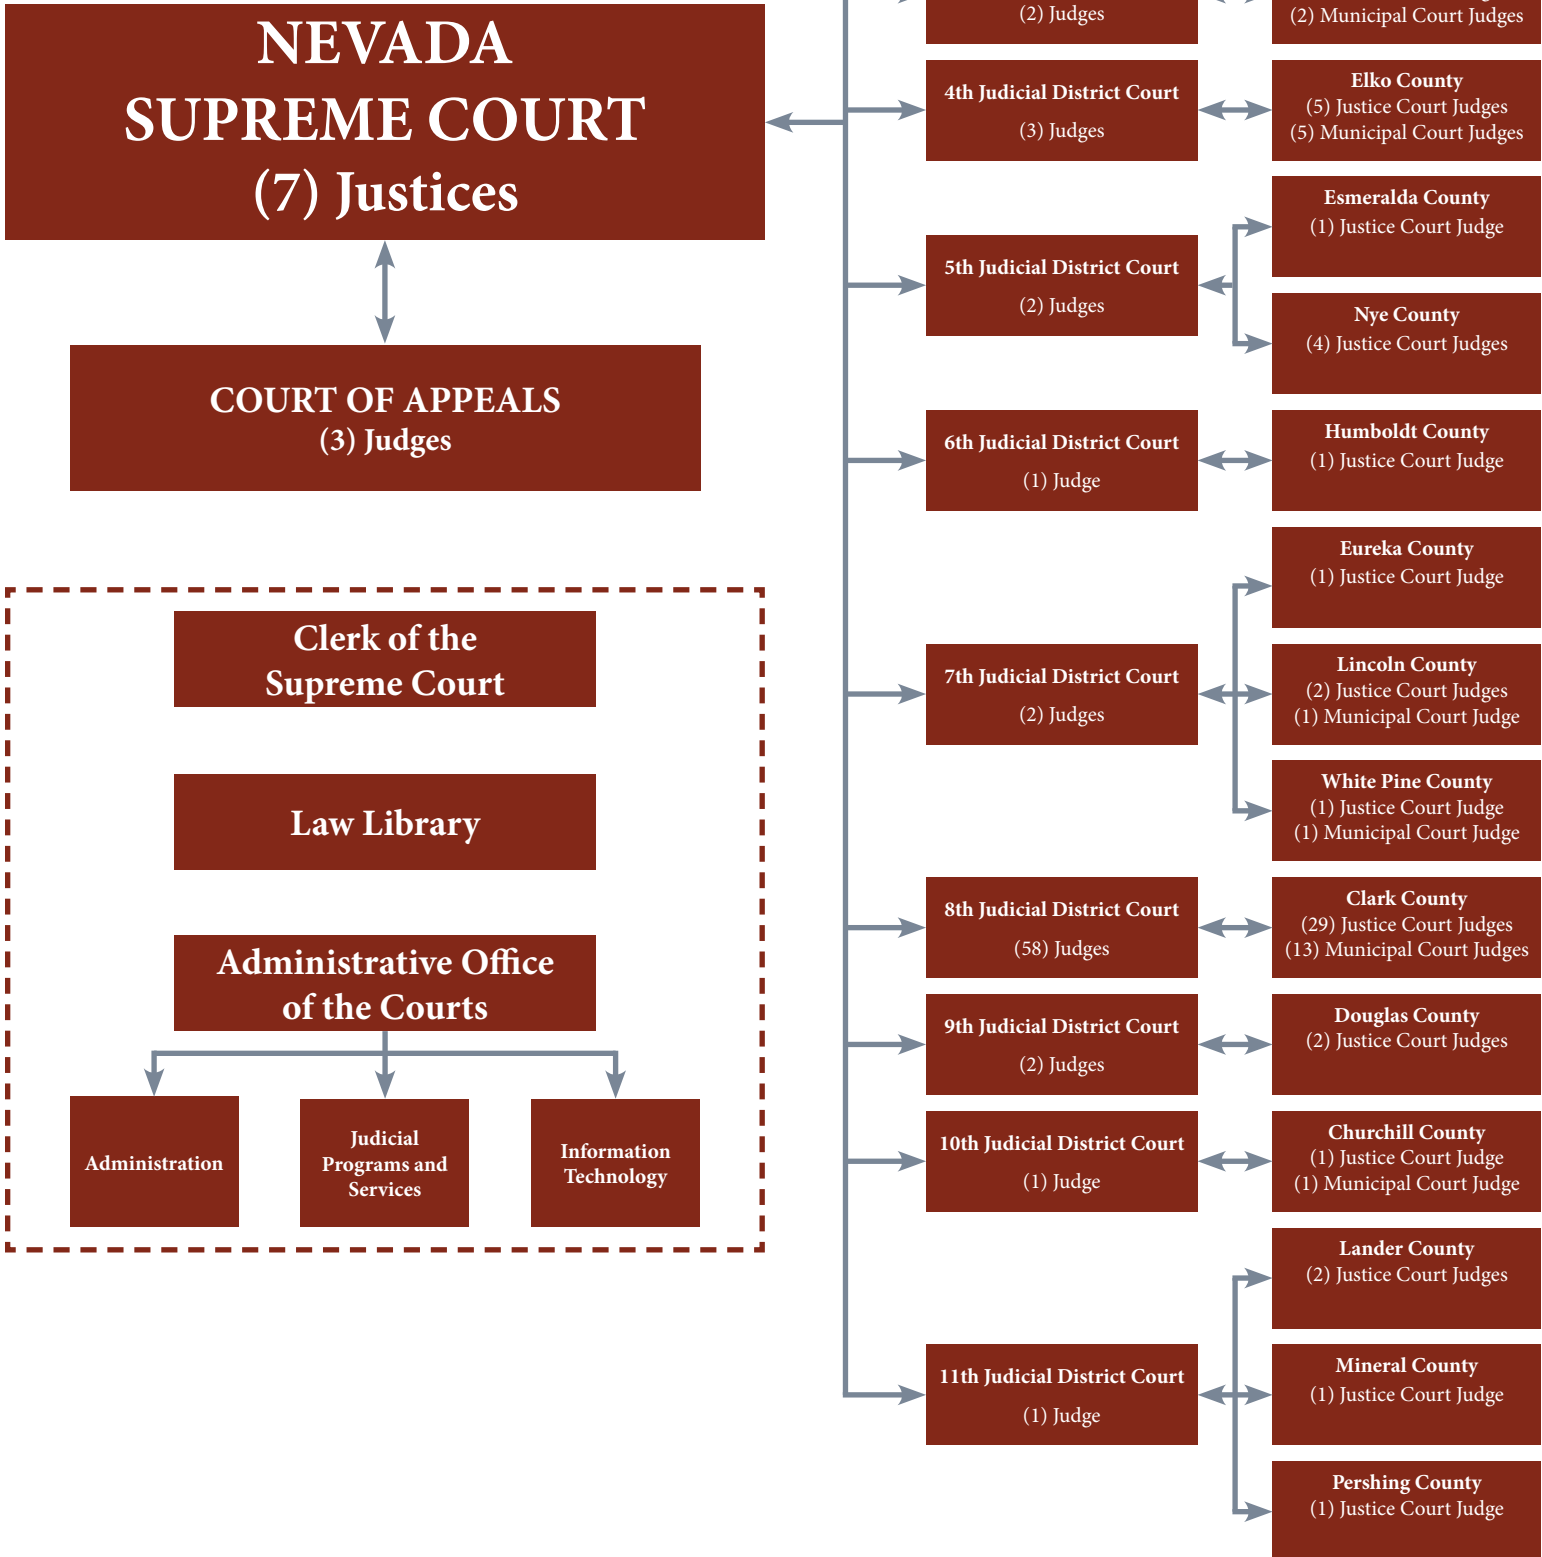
NEVADA SUPREME COURT
(7) Justices

COURT OF APPEALS
(3) Judges

Clerk of the Supreme Court

Law Library

Administrative Office of the Courts

Administration

Judicial Programs and Services

Information Technology

(2) Judges

(2) Municipal Court Judges

4th Judicial District Court
(3) Judges

Elko County
(5) Justice Court Judges
(5) Municipal Court Judges

5th Judicial District Court
(2) Judges

Esmeralda County
(1) Justice Court Judge

Nye County
(4) Justice Court Judges

6th Judicial District Court
(1) Judge

Humboldt County
(1) Justice Court Judge

7th Judicial District Court
(2) Judges

Eureka County
(1) Justice Court Judge

Lincoln County
(2) Justice Court Judges
(1) Municipal Court Judge

White Pine County
(1) Justice Court Judge
(1) Municipal Court Judge

8th Judicial District Court
(58) Judges

Clark County
(29) Justice Court Judges
(13) Municipal Court Judges

9th Judicial District Court
(2) Judges

Douglas County
(2) Justice Court Judges

10th Judicial District Court
(1) Judge

Churchill County
(1) Justice Court Judge
(1) Municipal Court Judge

11th Judicial District Court
(1) Judge

Lander County
(2) Justice Court Judges

Mineral County
(1) Justice Court Judge

Pershing County
(1) Justice Court Judge